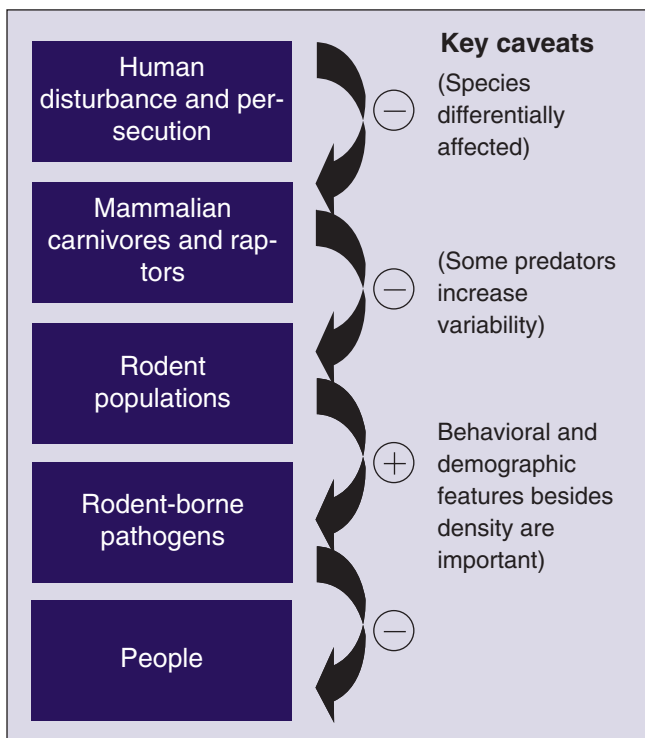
Human disturbance and persecution

Mammalian carnivores and raptors

Rodent populations

Rodent-borne pathogens

People

$-$

$-$

$+$

$-$

Key caveats

(Species differentially affected)

(Some predators increase variability)

Behavioral and demographic features besides density are important)